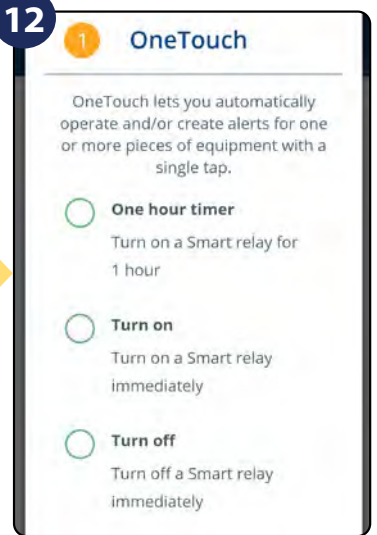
12

1 OneTouch

OneTouch lets you automatically operate and/or create alerts for one or more pieces of equipment with a single tap.

One hour timer
Turn on a Smart relay for 1 hour

Turn on
Turn on a Smart relay immediately

Turn off
Turn off a Smart relay immediately